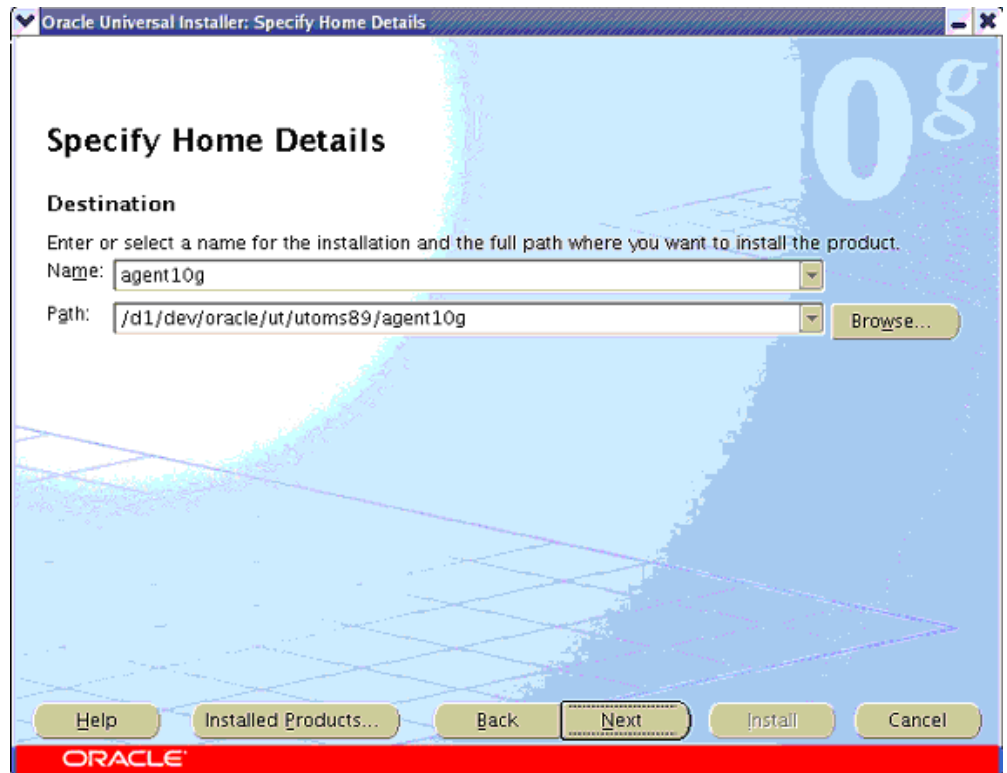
Oracle Universal Installer: Specify Home Details

0g

Specify Home Details

Destination

Enter or select a name for the installation and the full path where you want to install the product.

Name: agent10g

Path: /d1/dev/oracle/ut/utoms89/agent10g

Browse...

Help

Installed Products...

Back

Next

Install

Cancel

ORACLE